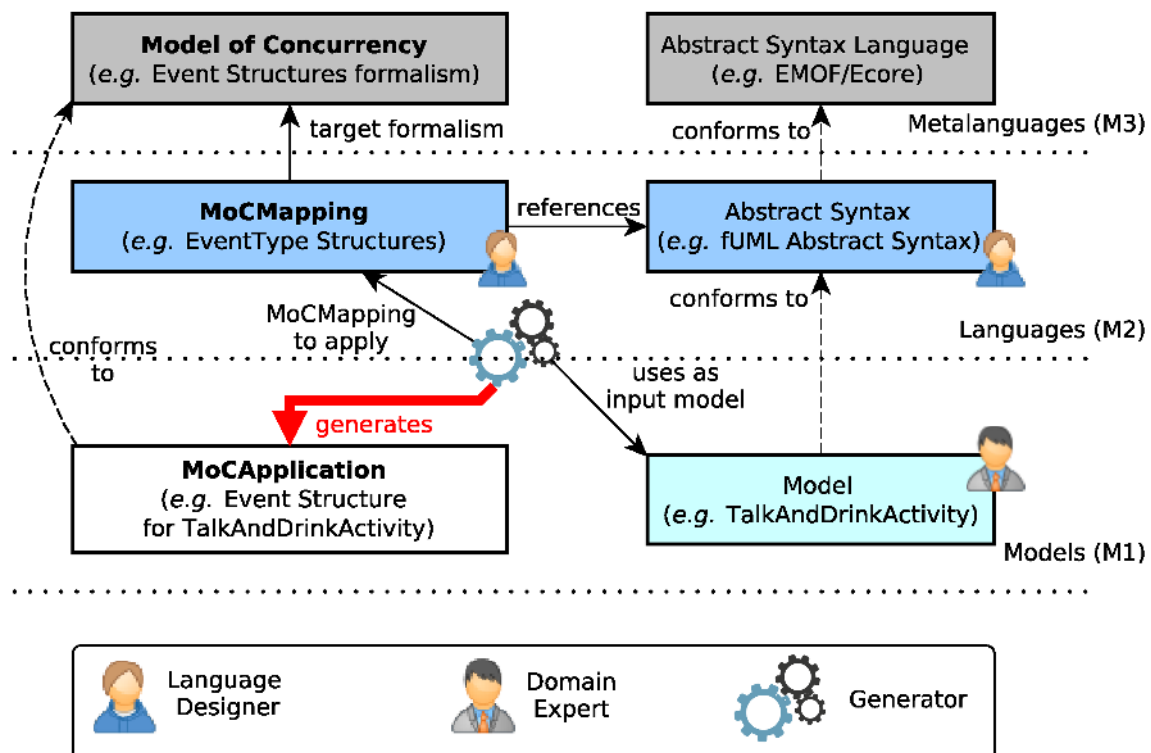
**Model of Concurrency**
(*e.g.* Event Structures formalism)

Abstract Syntax Language
(*e.g.* EMOF/Ecore)

target formalism

conforms to

Metalanguages (M3)

**MoCMapping**
(*e.g.* EventType Structures)

references

Abstract Syntax
(*e.g.* fUML Abstract Syntax)

conforms to

MoCMapping to apply

conforms to

Languages (M2)

uses as input model

generates

**MoCApplication**
(*e.g.* Event Structure for TalkAndDrinkActivity)

Model
(*e.g.* TalkAndDrinkActivity)

Models (M1)

Language Designer

Domain Expert

Generator